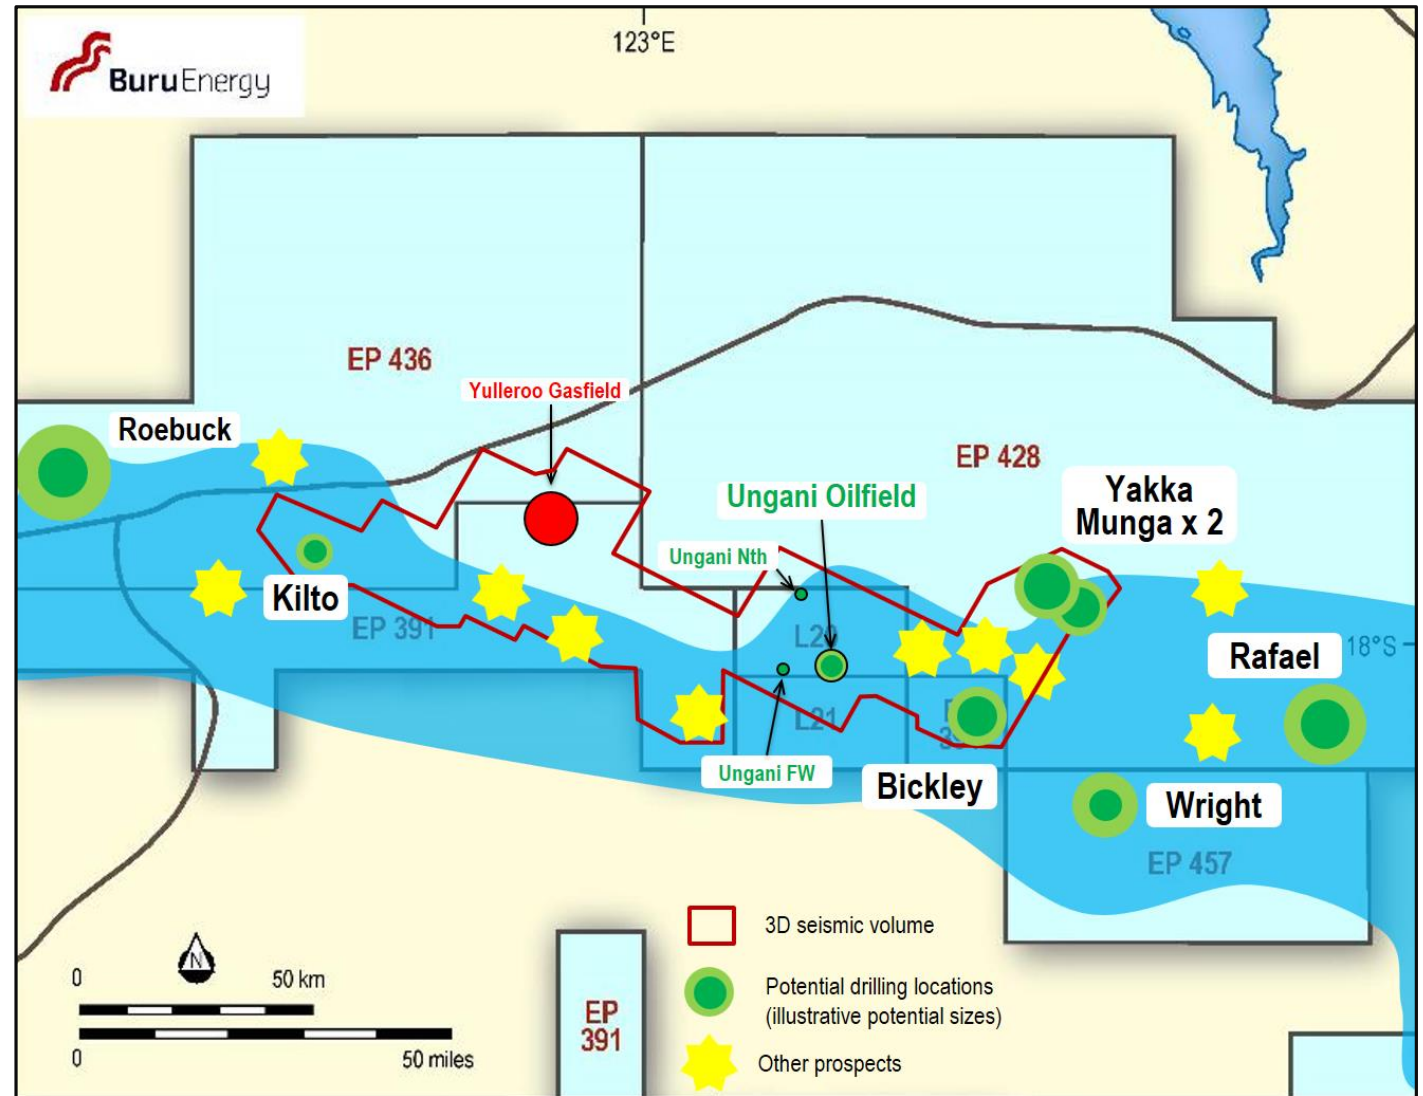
Buru Energy

123°E

EP 436

Yulleroo Gasfield

Roebuck

EP 428

Ungani Oilfield

Yakka Munga x 2

Ungani Nth

Kilto

EP 391

L20

18°S

Rafael

L21

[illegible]

Ungani FW

Bickley

Wright

EP 457

3D seismic volume

Potential drilling locations (illustrative potential sizes)

Other prospects

N

0

50 km

0

50 miles

EP 391